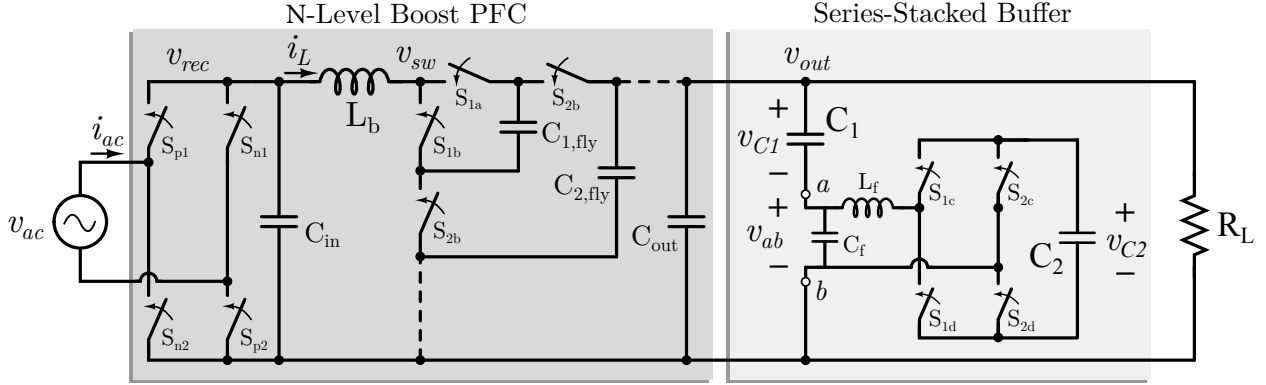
N-Level Boost PFC

Series-Stacked Buffer

$v_{rec}$ $i_L$ $L_b$ $v_{sw}$ $S_{1a}$ $S_{2b}$ $v_{out}$

$i_{ac}$ $S_{p1}$ $S_{n1}$ $S_{1b}$ $C_{1,fly}$ $C_{2,fly}$

$+$ $v_{C1}$ $C_1$ $-$ $a$ $L_f$ $S_{1c}$ $S_{2c}$

$v_{ac}$ $C_{in}$ $S_{2b}$ $C_{out}$ $+$ $v_{ab}$ $C_f$ $-$ $C_2$ $+$ $v_{C2}$ $-$ $R_L$

$S_{n2}$ $S_{p2}$ $b$ $S_{1d}$ $S_{2d}$